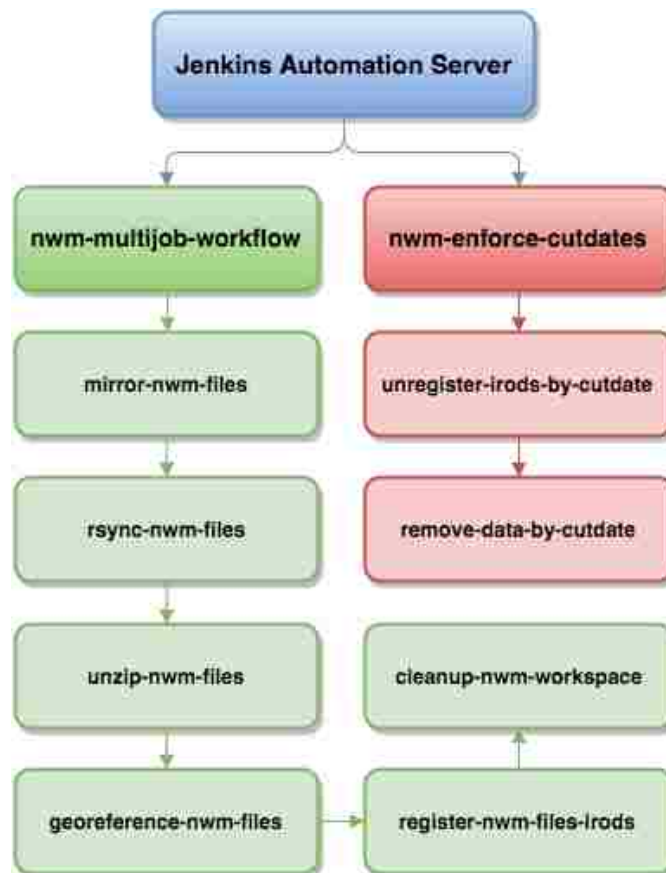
Jenkins Automation Server

nwm-multijob-workflow

mirror-nwm-files

rsync-nwm-files

unzip-nwm-files

georeference-nwm-files

register-nwm-files-irods

cleanup-nwm-workspace

nwm-enforce-cutdates

unregister-irods-by-cutdate

remove-data-by-cutdate